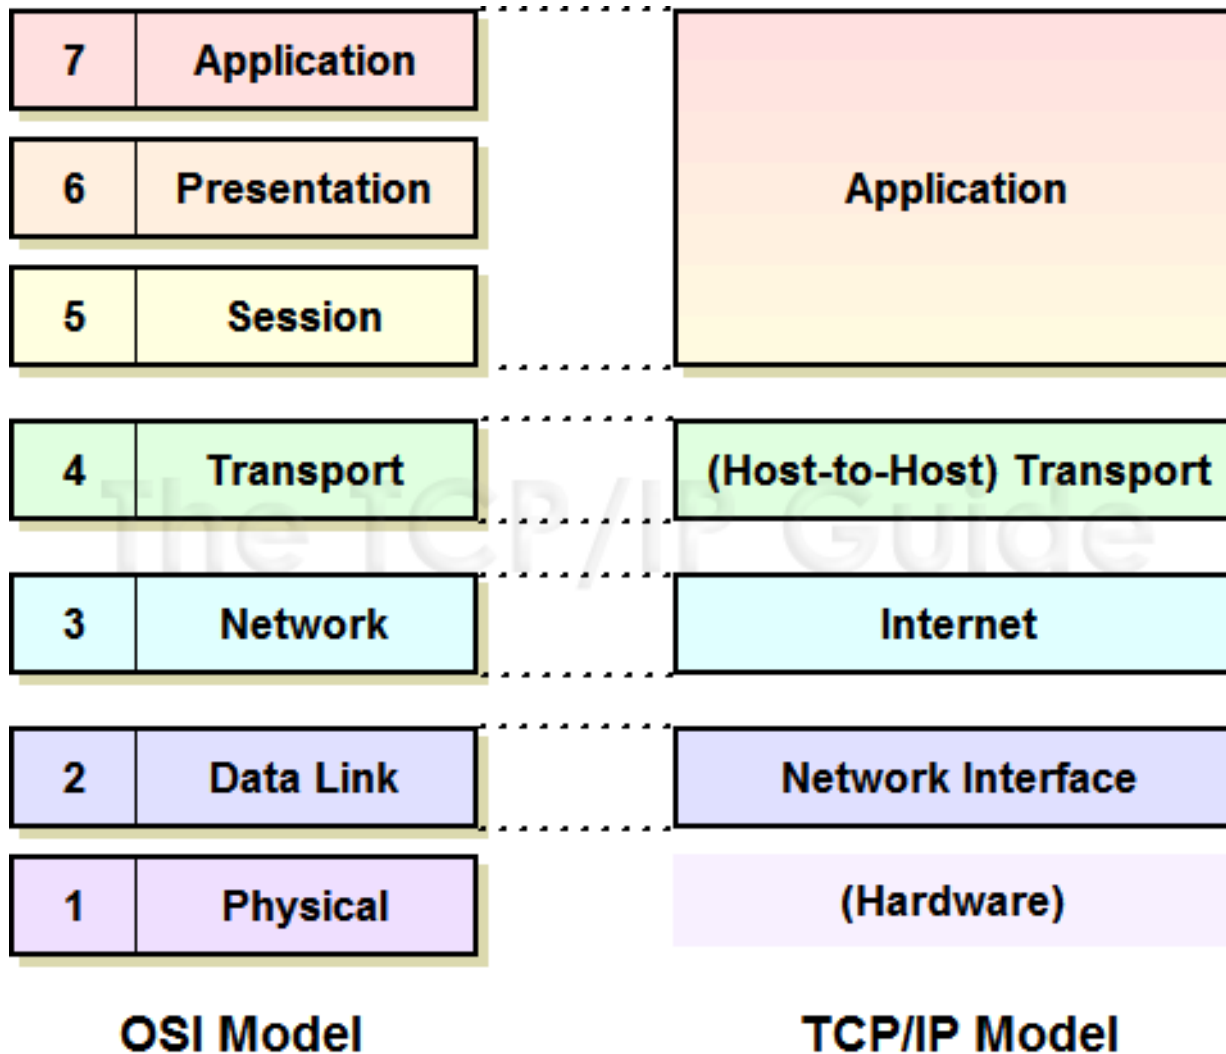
7 Application
6 Presentation
5 Session
4 Transport
3 Network
2 Data Link
1 Physical

OSI Model

Application
(Host-to-Host) Transport
Internet
Network Interface
(Hardware)

TCP/IP Model

The TCP/IP Guide